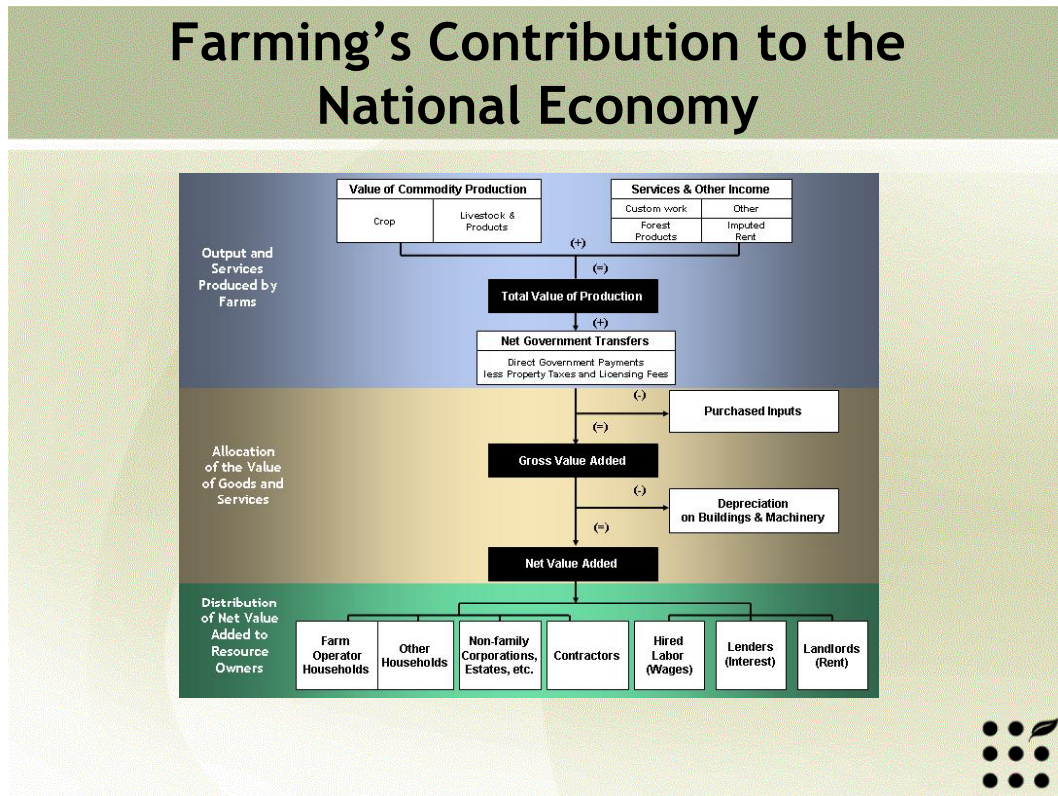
Farming's Contribution to the National Economy

Output and Services Produced by Farms

Value of Commodity Production

Crop

Livestock & Products

Services & Other Income

Custom work

Other

Forest Products

Imputed Rent

(+)

(=)

Total Value of Production

(+)

Net Government Transfers

Direct Government Payments less Property Taxes and Licensing Fees

Allocation of the Value of Goods and Services

(-)

Purchased Inputs

(=)

Gross Value Added

(-)

Depreciation on Buildings & Machinery

(=)

Net Value Added

Distribution of Net Value Added to Resource Owners

Farm Operator Households

Other Households

Non-family Corporations, Estates, etc.

Contractors

Hired Labor (Wages)

Lenders (Interest)

Landlords (Rent)